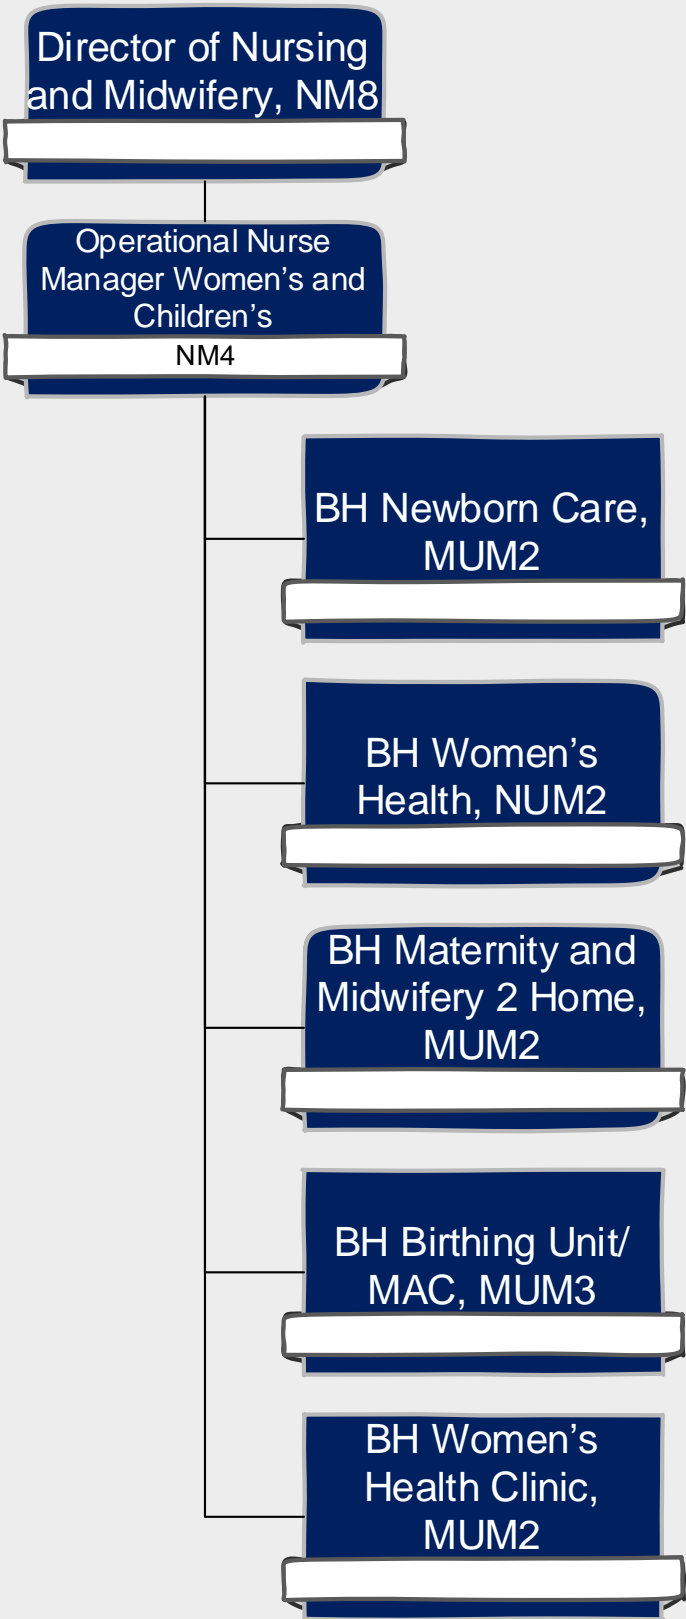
Director of Nursing and Midwifery, NM8

Operational Nurse Manager Women's and Children's

NM4

BH Newborn Care, MUM2

BH Women's Health, NUM2

BH Maternity and Midwifery 2 Home, MUM2

BH Birthing Unit/ MAC, MUM3

BH Women's Health Clinic, MUM2